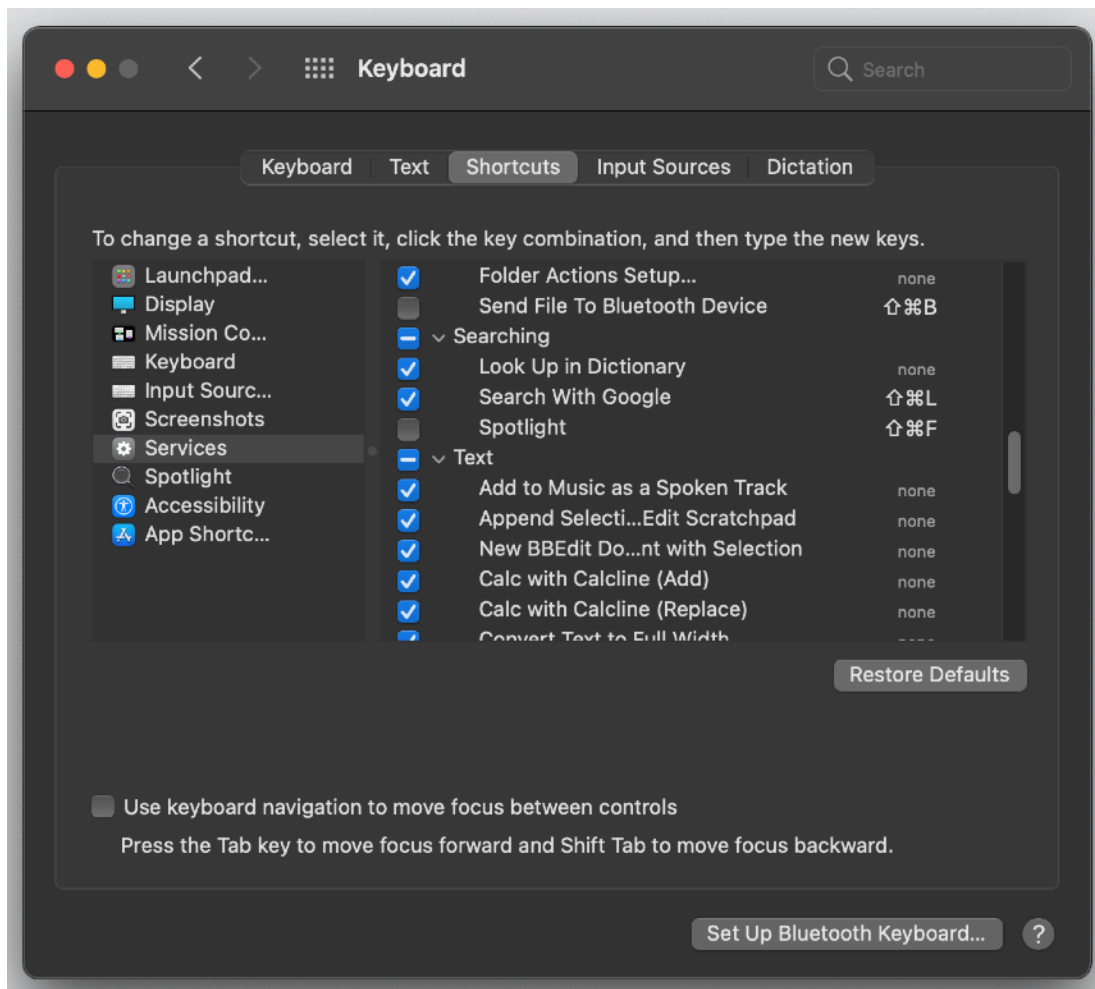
Keyboard

Search

Keyboard | Text | Shortcuts | Input Sources | Dictation

To change a shortcut, select it, click the key combination, and then type the new keys.

Launchpad...
Display
Mission Co...
Keyboard
Input Sourc...
Screenshots
Services
Spotlight
Accessibility
App Shortc...

| | | |
|---|---|---|
| ☑ | Folder Actions Setup... | none |
| ☐ | Send File To Bluetooth Device | ⇧⌘B |
| ⊟ | Searching | |
| ☑ | Look Up in Dictionary | none |
| ☑ | Search With Google | ⇧⌘L |
| ☐ | Spotlight | ⇧⌘F |
| ⊟ | Text | |
| ☑ | Add to Music as a Spoken Track | none |
| ☑ | Append Selecti...Edit Scratchpad | none |
| ☑ | New BBEdit Do...nt with Selection | none |
| ☑ | Calc with Calcline (Add) | none |
| ☑ | Calc with Calcline (Replace) | none |
| ☑ | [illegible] | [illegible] |

Restore Defaults

Use keyboard navigation to move focus between controls
Press the Tab key to move focus forward and Shift Tab to move focus backward.

Set Up Bluetooth Keyboard...

?